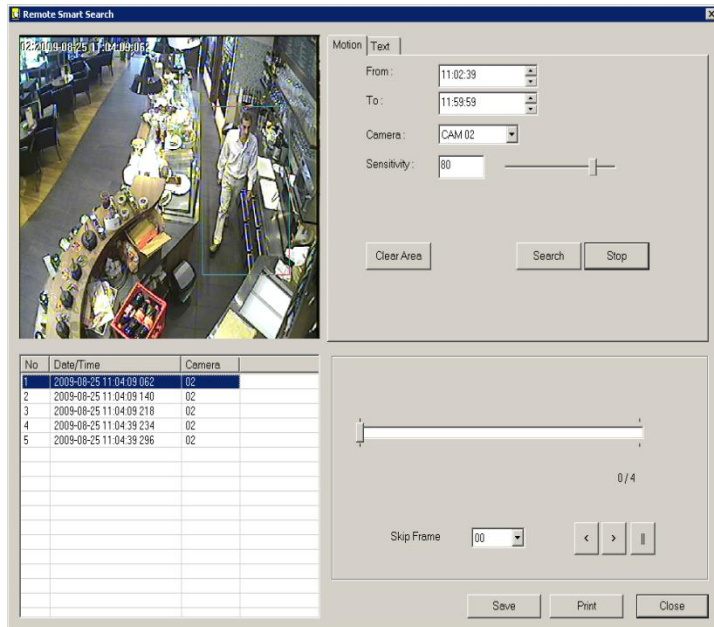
Remote Smart Search

12 2009-08-25 11:04:09 062

Motion Text

From : 11:02:39

To : 11:59:59

Camera : CAM 02

Sensitivity : 80

Clear Area

Search Stop

| No | Date/Time | Camera |
|---|---|---|
| 1 | 2009-08-25 11:04:09 062 | 02 |
| 2 | 2009-08-25 11:04:09 140 | 02 |
| 3 | 2009-08-25 11:04:09 218 | 02 |
| 4 | 2009-08-25 11:04:39 234 | 02 |
| 5 | 2009-08-25 11:04:39 296 | 02 |

0 / 4

Skip Frame 00

‹ › ||

Save Print Close